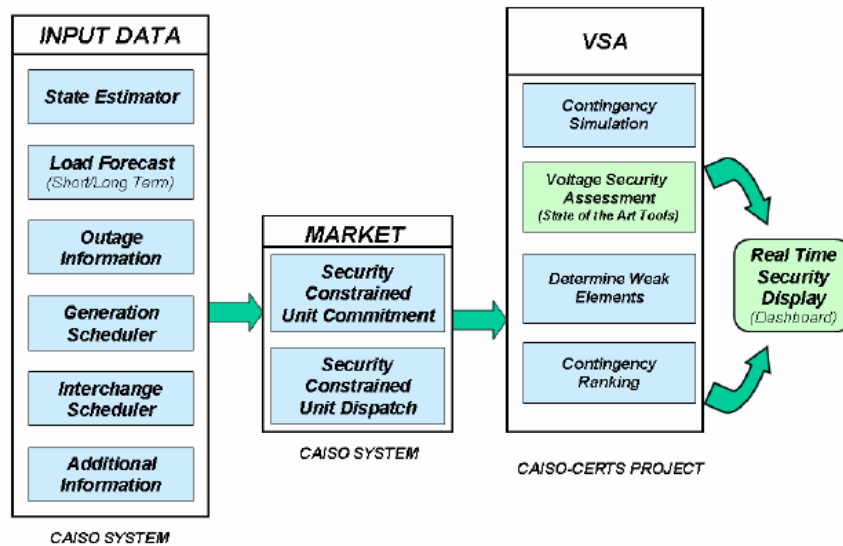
INPUT DATA

State Estimator

Load Forecast
(Short/Long Term)

Outage Information

Generation Scheduler

Interchange Scheduler

Additional Information

CAISO SYSTEM

MARKET

Security Constrained Unit Commitment

Security Constrained Unit Dispatch

CAISO SYSTEM

VSA

Contingency Simulation

Voltage Security Assessment
(State of the Art Tools)

Determine Weak Elements

Contingency Ranking

CAISO-CERTS PROJECT

Real Time Security Display
(Dashboard)